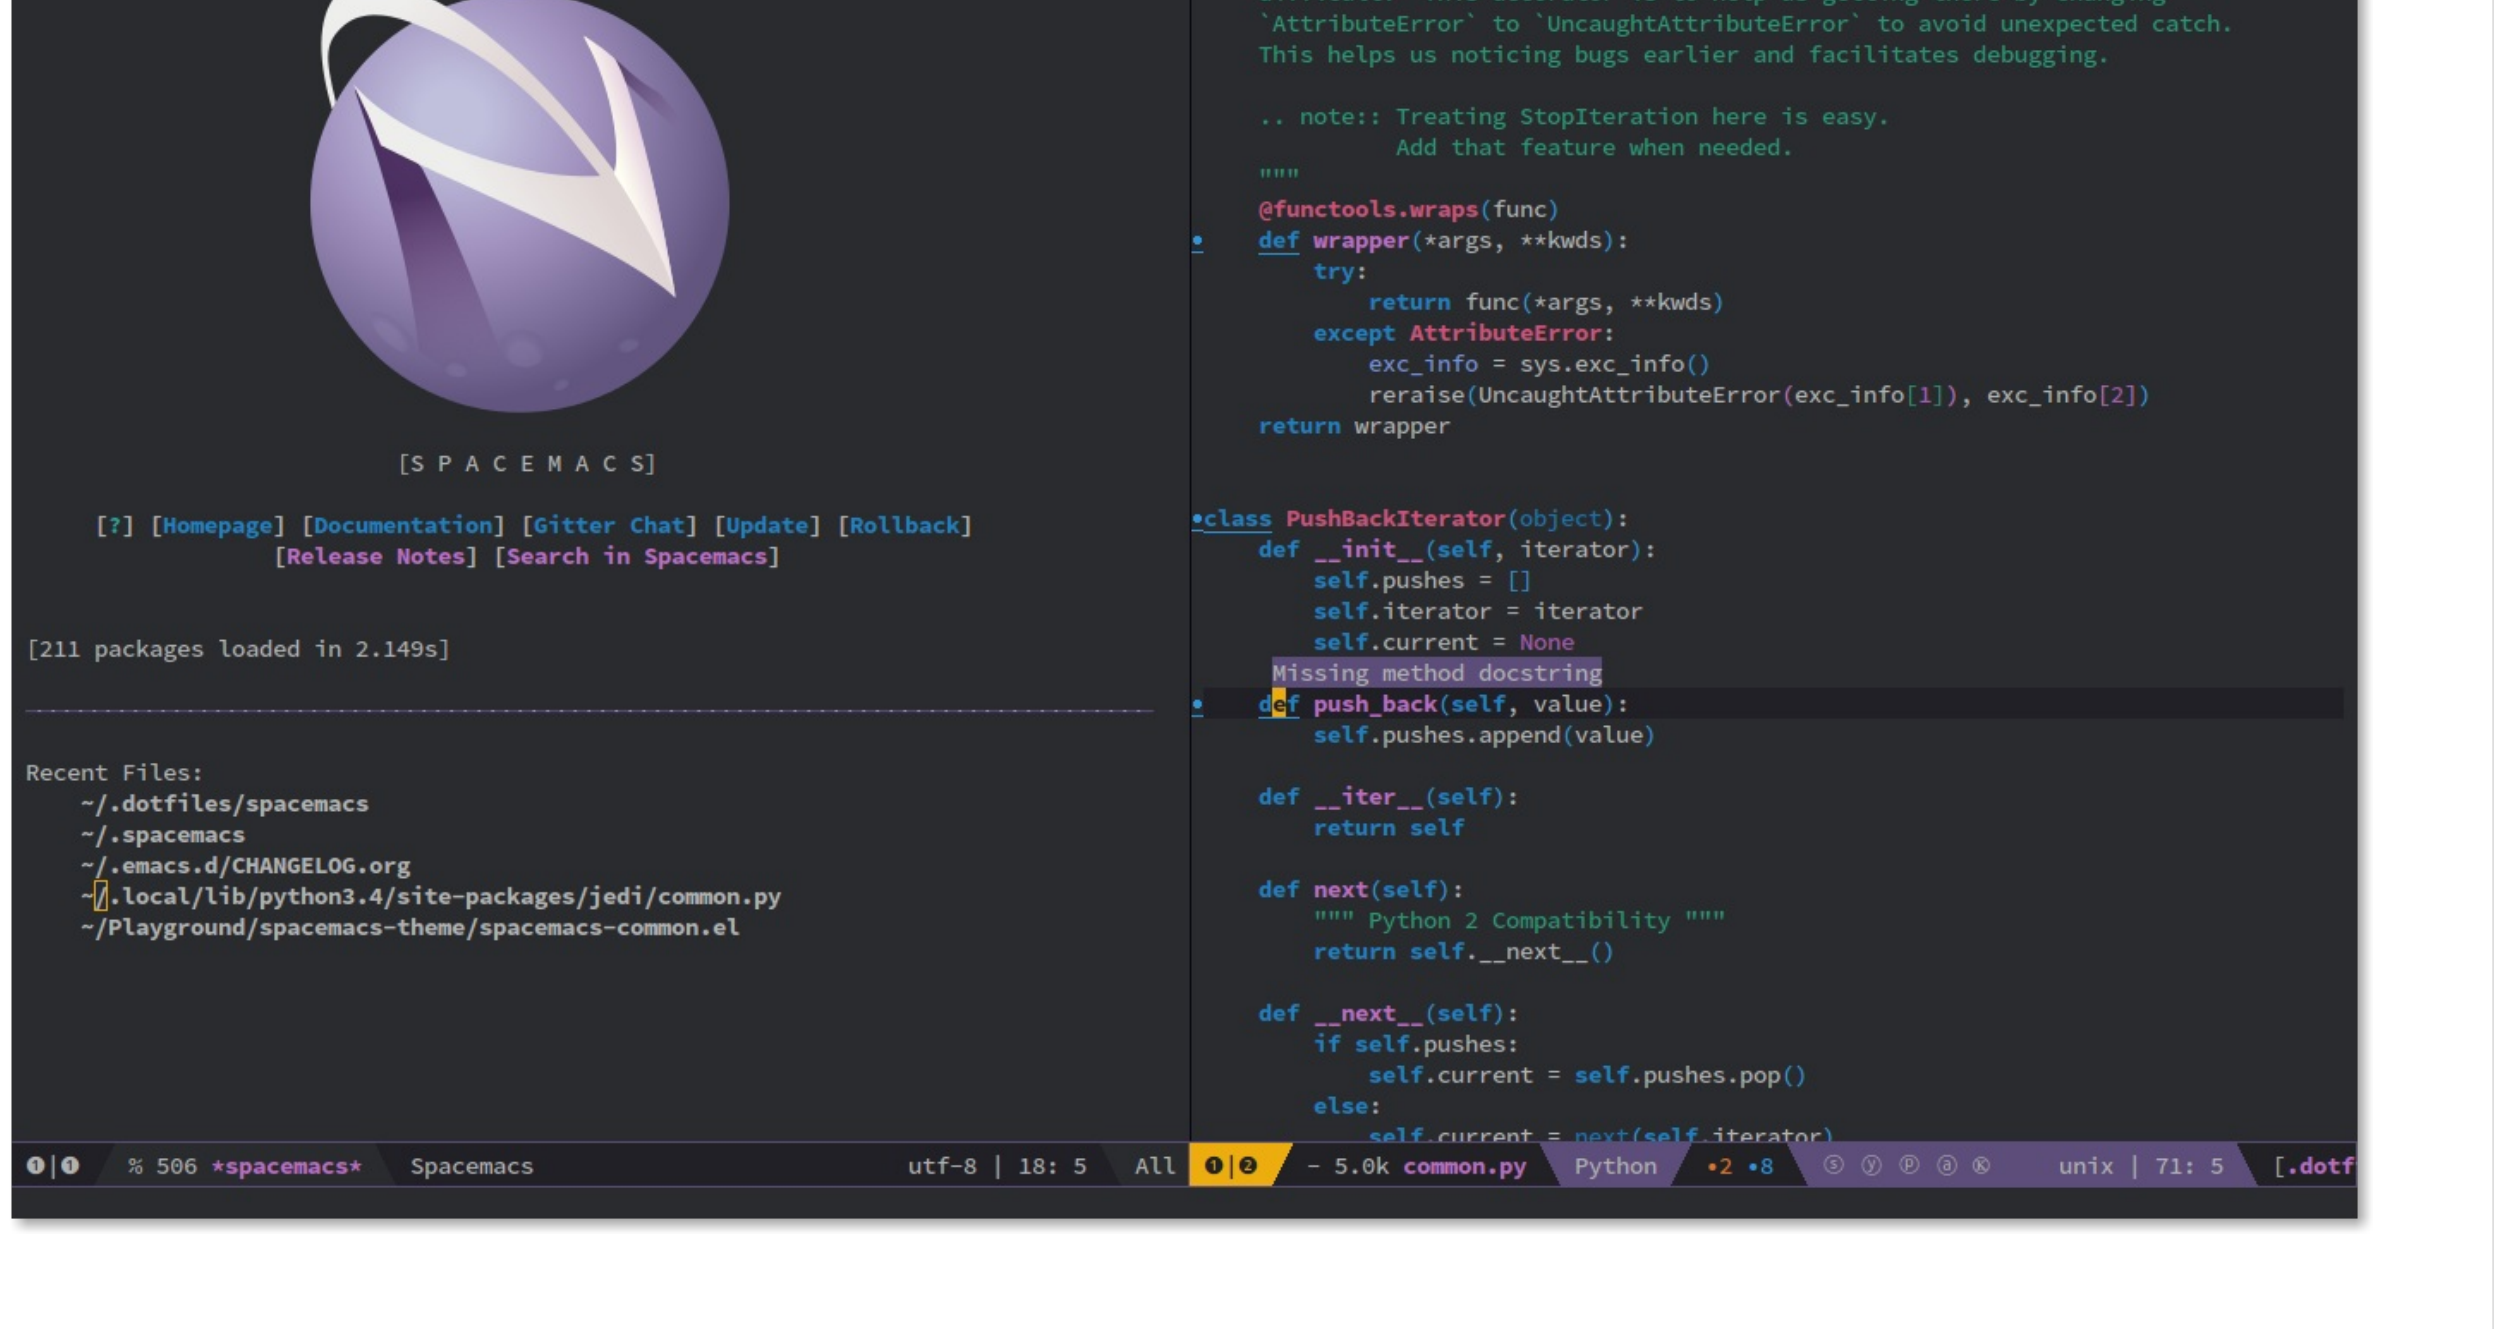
[S P A C E M A C S]

[?] [Homepage] [Documentation] [Gitter Chat] [Update] [Rollback]
[Release Notes] [Search in Spacemacs]

[211 packages loaded in 2.149s]

Recent Files:
~/.dotfiles/spacemacs
~/.spacemacs
~/.emacs.d/CHANGELOG.org
~/.local/lib/python3.4/site-packages/jedi/common.py
~/Playground/spacemacs-theme/spacemacs-common.el

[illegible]
`AttributeError` to `UncaughtAttributeError` to avoid unexpected catch.
This helps us noticing bugs earlier and facilitates debugging.

.. note:: Treating StopIteration here is easy.
          Add that feature when needed.
"""
@functools.wraps(func)
def wrapper(*args, **kwds):
    try:
        return func(*args, **kwds)
    except AttributeError:
        exc_info = sys.exc_info()
        reraise(UncaughtAttributeError(exc_info[1]), exc_info[2])
return wrapper

class PushBackIterator(object):
    def __init__(self, iterator):
        self.pushes = []
        self.iterator = iterator
        self.current = None
    Missing method docstring
    def push_back(self, value):
        self.pushes.append(value)

    def __iter__(self):
        return self

    def next(self):
        """ Python 2 Compatibility """
        return self.__next__()

    def __next__(self):
        if self.pushes:
            self.current = self.pushes.pop()
        else:
            self.current = next(self.iterator)

❶|❶ % 506 *spacemacs* Spacemacs utf-8 | 18: 5 All ❶|❷ - 5.0k common.py Python •2 •8 ⓢ ⓨ ⓟ ⓐ ⓚ unix | 71: 5 [.dotf